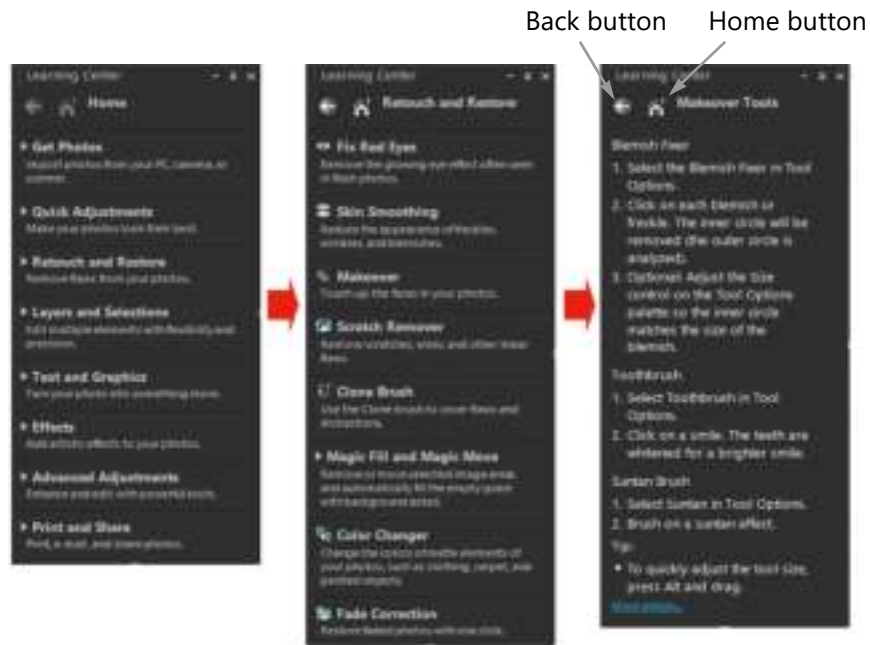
Back button Home button

Learning Center

Home

Get Photos
Import photos from your PC, camera, or scanner.

Quick Adjustments
Make your photos look their best.

Retouch and Restore
Remove flaws from your photos.

Layers and Selections
Edit multiple elements with flexibility and precision.

Text and Graphics
Turn your photo into something more.

Effects
Add artistic effects to your photos.

Advanced Adjustments
Enhance and edit with powerful tools.

Print and Share
Print, e-mail, and share photos.

Learning Center

Retouch and Restore

Fix Red Eyes
Remove the glowing eye effect often seen in flash photos.

Skin Smoothing
Reduce the appearance of freckles, wrinkles, and blemishes.

Makeover
Touch up the faces in your photos.

Scratch Remover
Remove scratches, lines, and other linear flaws.

Clone Brush
Use the Clone Brush to cover flaws and distractions.

Magic Fill and Magic Move
Remove or move selected image areas, and automatically fill the empty space with background areas.

Color Changer
Change the colors of realistic elements of your photos, such as clothing, carpet, and painted objects.

Fade Correction
Restore faded photos with one click.

Learning Center

Makeover Tools

Blemish Fixer

1. Select the Blemish Fixer in Tool Options.
2. Click on each blemish or freckle. The inner circle will be removed (the outer circle is analyzed).
3. Optional: Adjust the Size control on the Tool Options palette so the inner circle matches the size of the blemish.

Toothbrush

1. Select Toothbrush in Tool Options.
2. Click on a smile. The teeth are whitened for a brighter smile.

Suntan Brush

1. Select Suntan in Tool Options.
2. Brush on a suntan effect.

Tip:

• To quickly adjust the tool size, press Alt and drag.

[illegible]